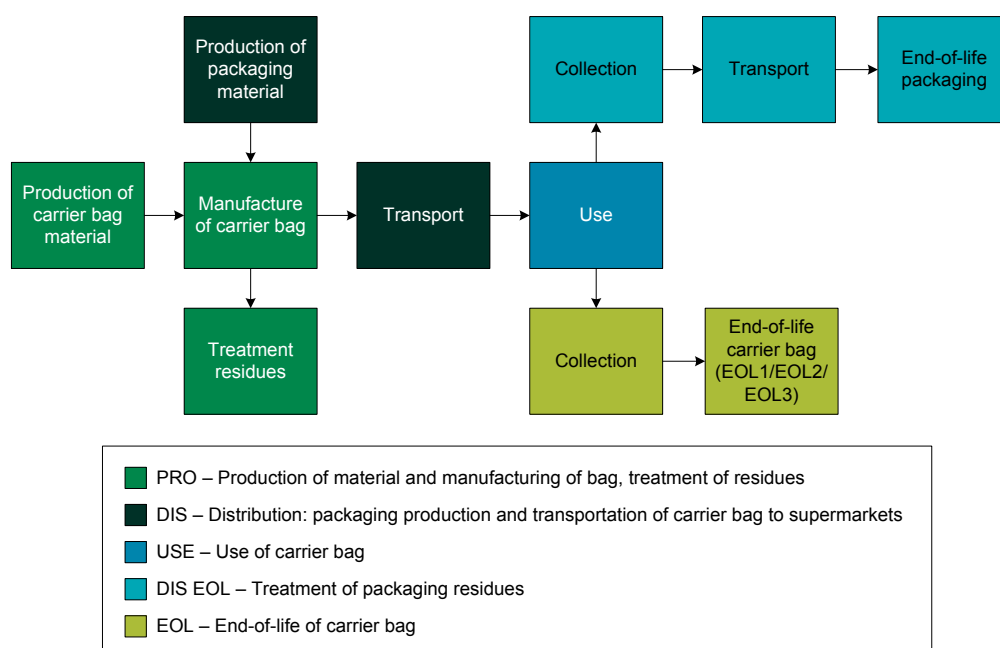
Production of packaging material

Collection

Transport

End-of-life packaging

Production of carrier bag material

Manufacture of carrier bag

Transport

Use

Treatment residues

Collection

End-of-life carrier bag (EOL1/EOL2/EOL3)

PRO – Production of material and manufacturing of bag, treatment of residues

DIS – Distribution: packaging production and transportation of carrier bag to supermarkets

USE – Use of carrier bag

DIS EOL – Treatment of packaging residues

EOL – End-of-life of carrier bag